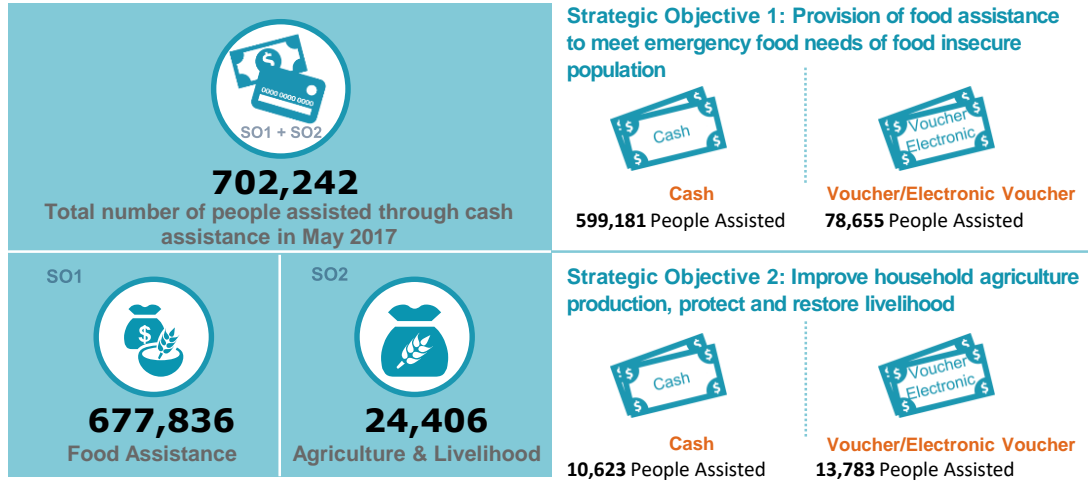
SO1 + SO2

0000 0000 0000

702,242

Total number of people assisted through cash assistance in May 2017

Strategic Objective 1: Provision of food assistance to meet emergency food needs of food insecure population

Cash

Cash

599,181 People Assisted

Voucher Electronic

Voucher/Electronic Voucher

78,655 People Assisted

SO1

677,836

Food Assistance

SO2

24,406

Agriculture & Livelihood

Strategic Objective 2: Improve household agriculture production, protect and restore livelihood

Cash

Cash

10,623 People Assisted

Voucher Electronic

Voucher/Electronic Voucher

13,783 People Assisted